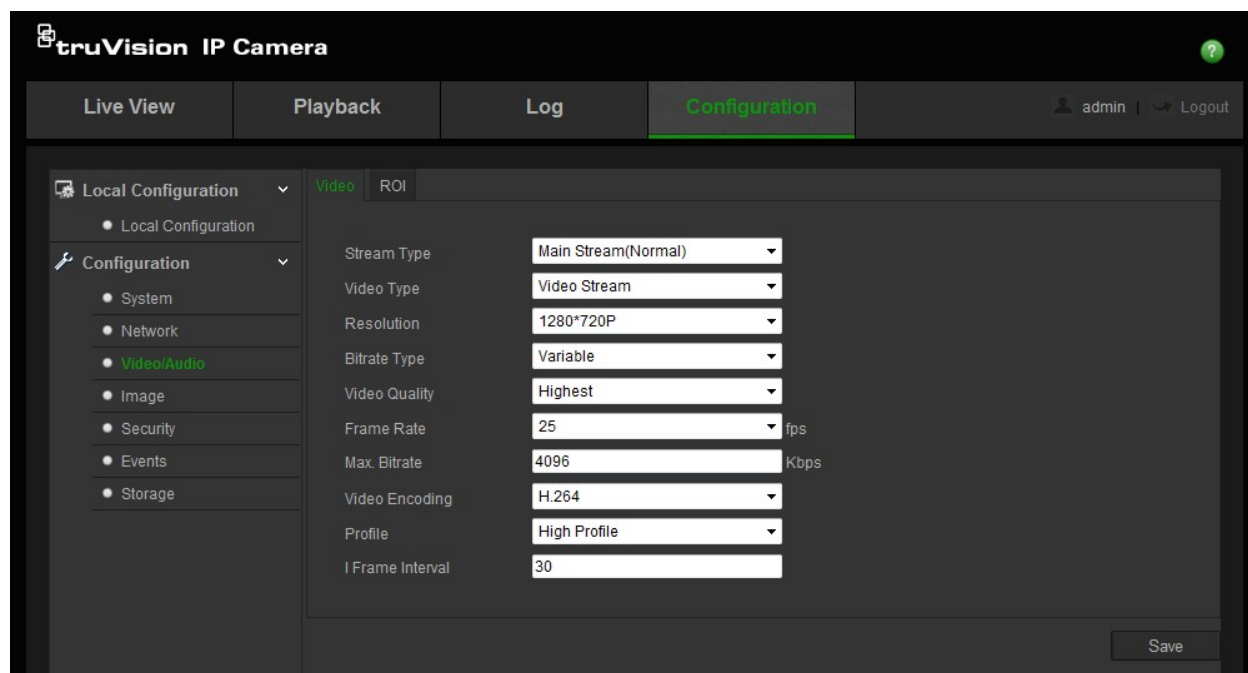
truVision IP Camera

?

Live View | Playback | Log | Configuration | admin | Logout

Local Configuration
Local Configuration
Configuration
System
Network
Video/Audio
Image
Security
Events
Storage

Video ROI

Stream Type Main Stream(Normal)
Video Type Video Stream
Resolution 1280*720P
Bitrate Type Variable
Video Quality Highest
Frame Rate 25 fps
Max. Bitrate 4096 Kbps
Video Encoding H.264
Profile High Profile
I Frame Interval 30

Save